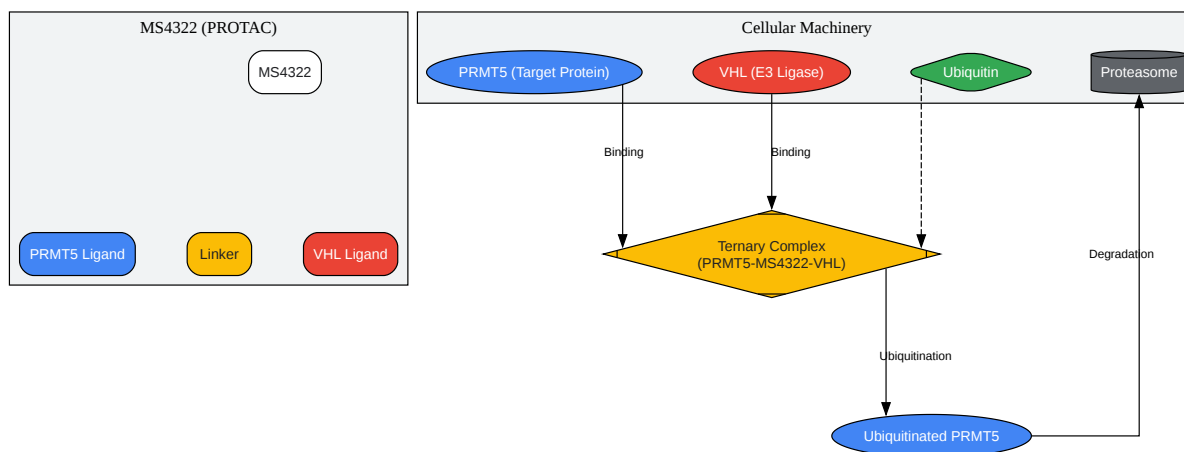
MS4322 (PROTAC)

MS4322

PRMT5 Ligand

Linker

VHL Ligand

Cellular Machinery

PRMT5 (Target Protein)

VHL (E3 Ligase)

Ubiquitin

Proteasome

Binding

Binding

Ternary Complex
(PRMT5-MS4322-VHL)

Degradation

Ubiquitination

Ubiquitinated PRMT5